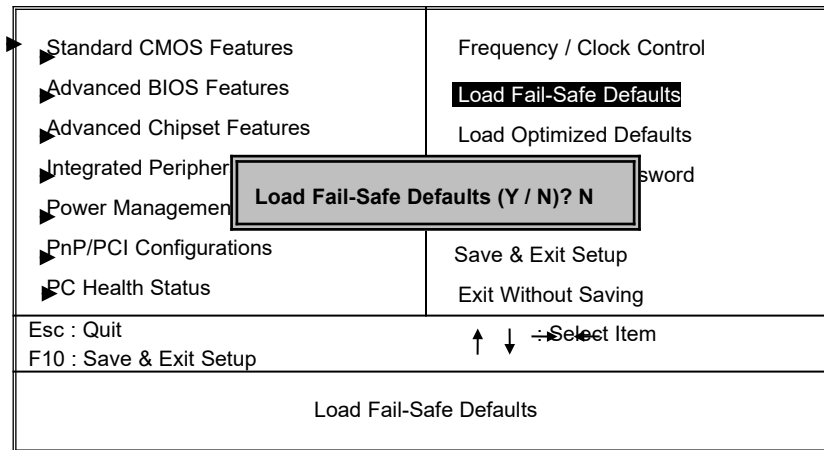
| | |
|---|---|
| Standard CMOS Features | Frequency / Clock Control |
| Advanced BIOS Features | Load Fail-Safe Defaults |
| Advanced Chipset Features | Load Optimized Defaults |
| Integrated Peripher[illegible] | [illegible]sword |
| Power Managemen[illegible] | |
| PnP/PCI Configurations | Save & Exit Setup |
| PC Health Status | Exit Without Saving |

Load Fail-Safe Defaults (Y / N)? N

Esc : Quit
F10 : Save & Exit Setup

↑ ↓ →←: Select Item

Load Fail-Safe Defaults